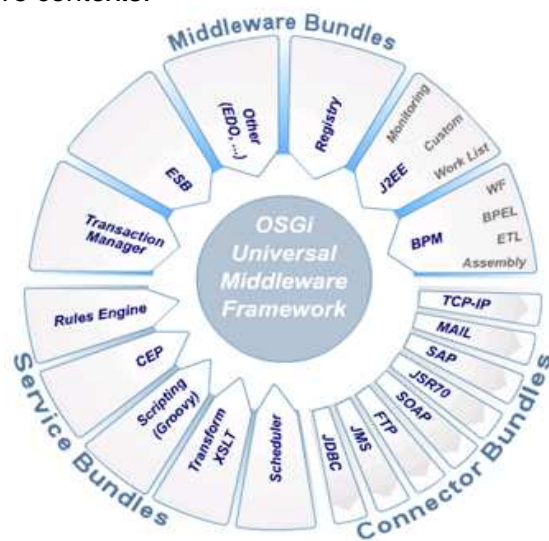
Middleware Bundles

Other (EDO, ...)

Registry

J2EE

Monitoring

Custom

Work List

BPM

WF

BPEL

ETL

Assembly

ESB

Transaction Manager

OSGi Universal Middleware Framework

Rules Engine

CEP

Scripting (Groovy)

Transform XSLT

Scheduler

Service Bundles

TCP-IP

MAIL

SAP

JSR70

SOAP

FTP

JMS

JDBC

Connector Bundles